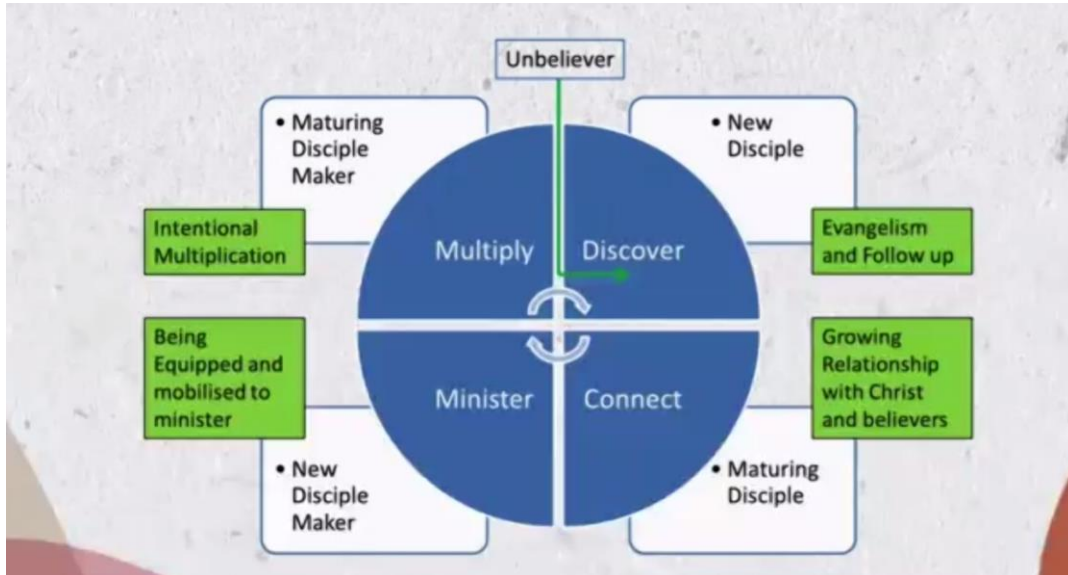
Unbeliever

• Maturing Disciple Maker

Intentional Multiplication

• New Disciple

Evangelism and Follow up

Multiply

Discover

Minister

Connect

Being Equipped and mobilised to minister

• New Disciple Maker

Growing Relationship with Christ and believers

• Maturing Disciple